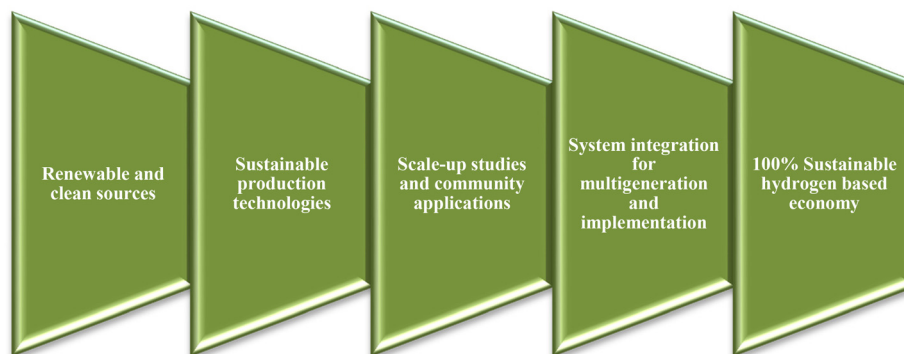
Renewable and clean sources

Sustainable production technologies

Scale-up studies and community applications

System integration for multigeneration and implementation

100% Sustainable hydrogen based economy